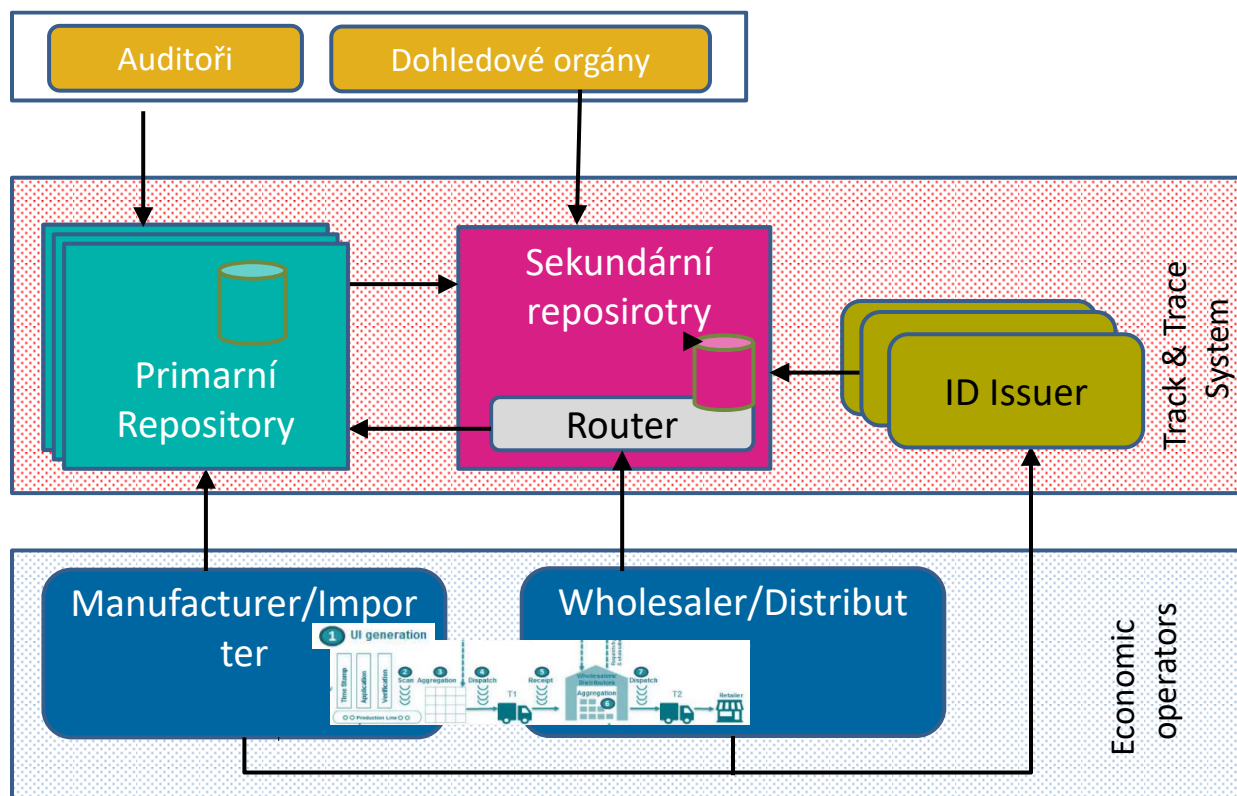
Auditoři

Dohledové orgány

Primarní Repository

Sekundární reposirotry

Router

ID Issuer

Track & Trace System

Manufacturer/Importer

Wholesaler/Distribut

1 UI generation

Time Stamp

application

Verification

2 Scan

3 Aggregation

4 Dispatch

5 Receipt

Wholesaler Distributor

Aggregation

6

7 Dispatch

T1

T2

Retailer

Production Line

Economic operators